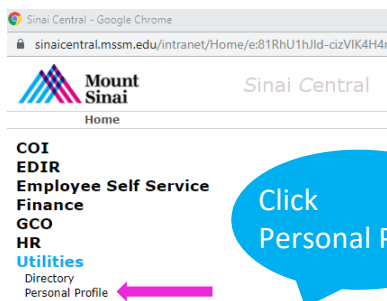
Sinai Central - Google Chrome
sinaicentral.mssm.edu/intranet/Home/e:81RhU1hJId-cizVlK4H4r

Mount Sinai

Sinai Central

Home

COI
EDIR
Employee Self Service
Finance
GCO
HR
Utilities
Directory
Personal Profile

Click
Personal P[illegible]